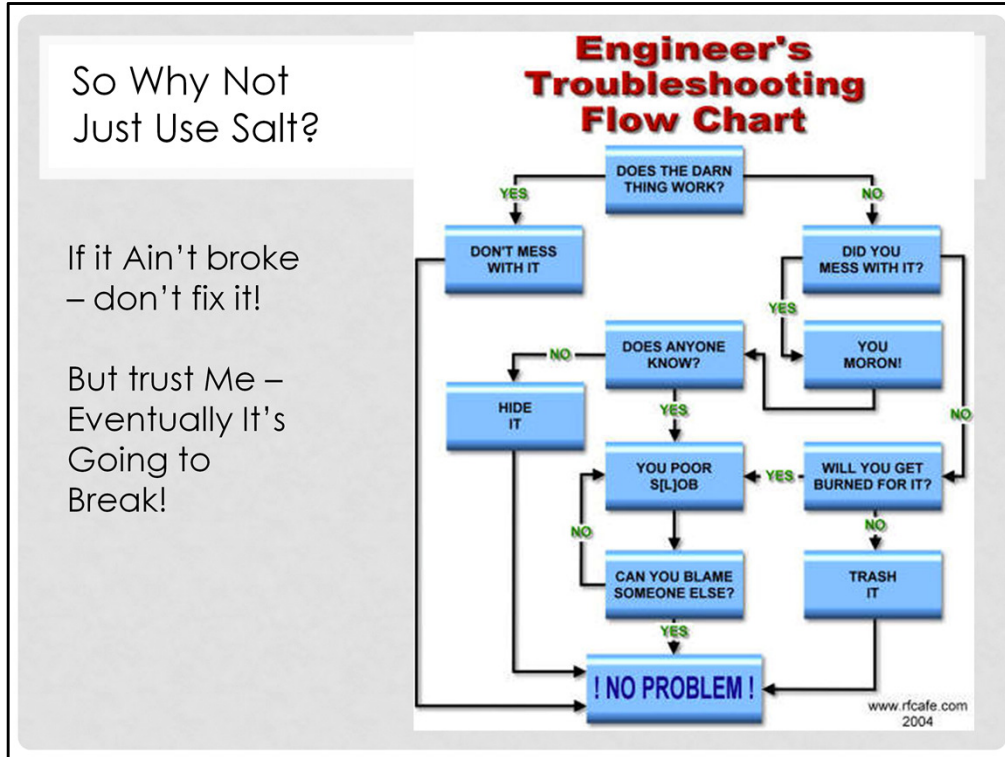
So Why Not Just Use Salt?

If it Ain't broke – don't fix it!

But trust Me – Eventually It's Going to Break!

Engineer's Troubleshooting Flow Chart

DOES THE DARN THING WORK?

YES

NO

DON'T MESS WITH IT

DID YOU MESS WITH IT?

YES

YOU MORON!

NO

DOES ANYONE KNOW?

NO

HIDE IT

YES

WILL YOU GET BURNED FOR IT?

YES

YOU POOR S[L]OB

NO

TRASH IT

NO

CAN YOU BLAME SOMEONE ELSE?

YES

! NO PROBLEM !

www.rfcafe.com 2004